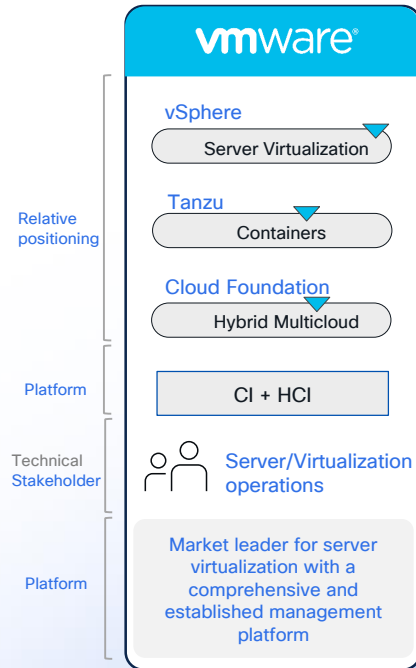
vmware®

Relative positioning

vSphere
Server Virtualization

Tanzu
Containers

Cloud Foundation
Hybrid Multicloud

Platform

CI + HCI

Technical Stakeholder

Server/Virtualization operations

Platform

Market leader for server virtualization with a comprehensive and established management platform